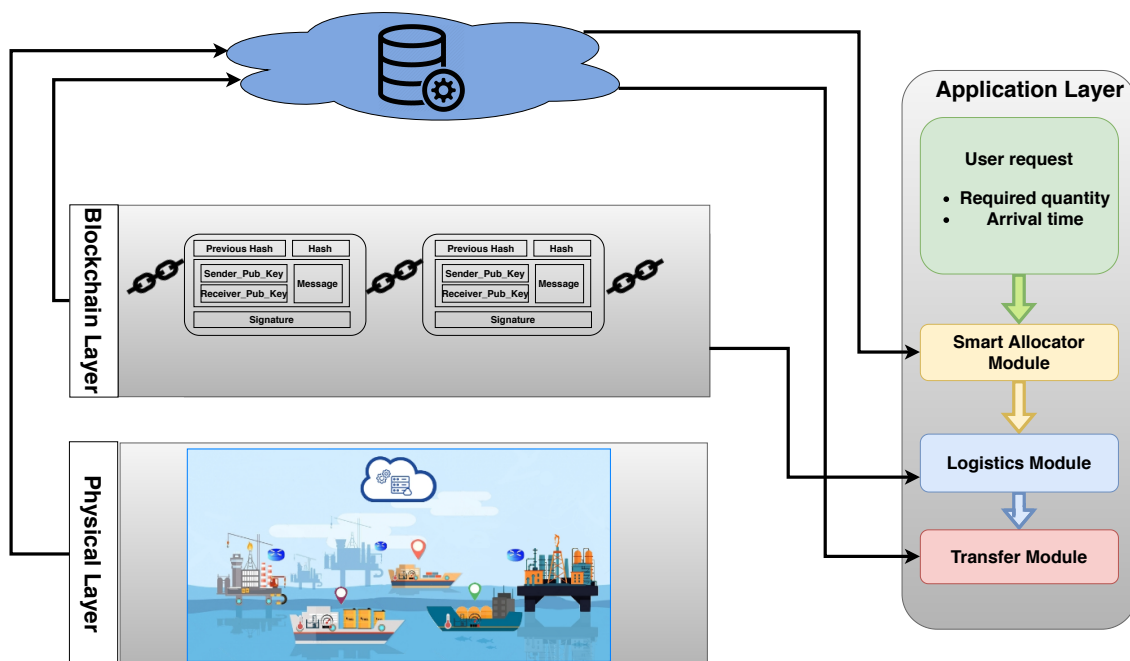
Application Layer

User request

- Required quantity
- Arrival time

Smart Allocator Module

Logistics Module

Transfer Module

Blockchain Layer

Previous Hash
Hash
Sender_Pub_Key
Receiver_Pub_Key
Message
Signature

Previous Hash
Hash
Sender_Pub_Key
Receiver_Pub_Key
Message
Signature

Physical Layer